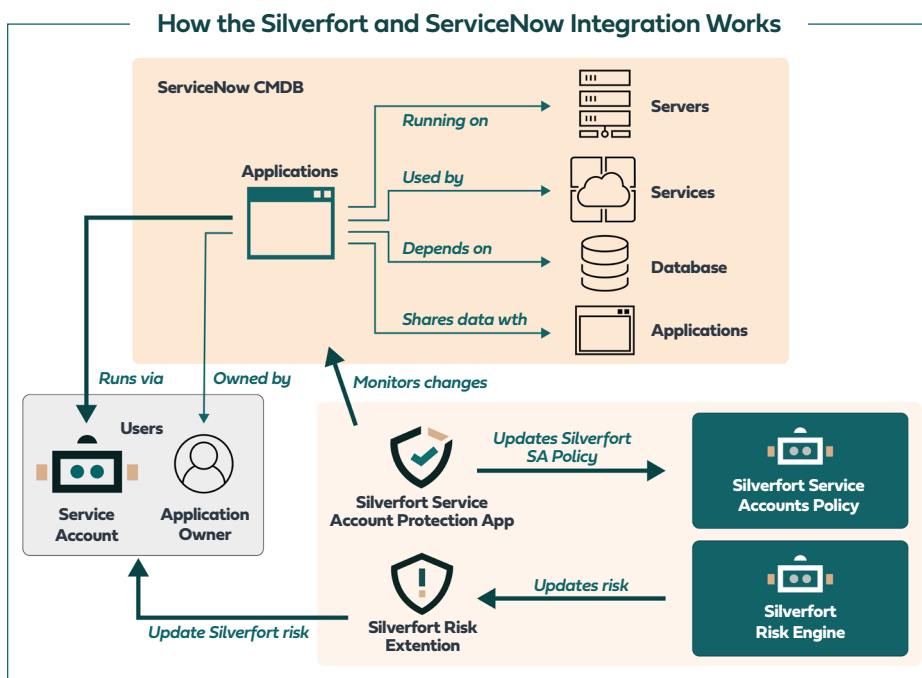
How the Silverfort and ServiceNow Integration Works

ServiceNow CMDB

Applications

Running on

Servers

Used by

Services

Depends on

Database

Shares data wth

Applications

Runs via

Owned by

Monitors changes

Users

Service Account

Application Owner

Updates Silverfort SA Policy

Silverfort Service Account Protection App

Silverfort Service Accounts Policy

Updates risk

Silverfort Risk Engine

Update Silverfort risk

Silverfort Risk Extention